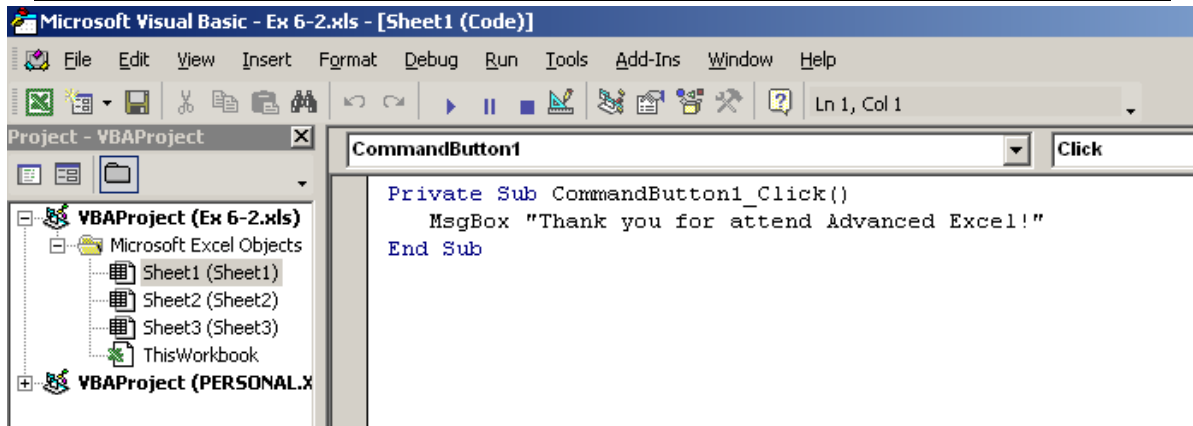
Microsoft Visual Basic - Ex 6-2.xls - [Sheet1 (Code)]

File Edit View Insert Format Debug Run Tools Add-Ins Window Help

Ln 1, Col 1

Project - VBAProject

VBAProject (Ex 6-2.xls)
Microsoft Excel Objects
Sheet1 (Sheet1)
Sheet2 (Sheet2)
Sheet3 (Sheet3)
ThisWorkbook
VBAProject (PERSONAL.X

CommandButton1

Click

Private Sub CommandButton1_Click()
MsgBox "Thank you for attend Advanced Excel!"
End Sub